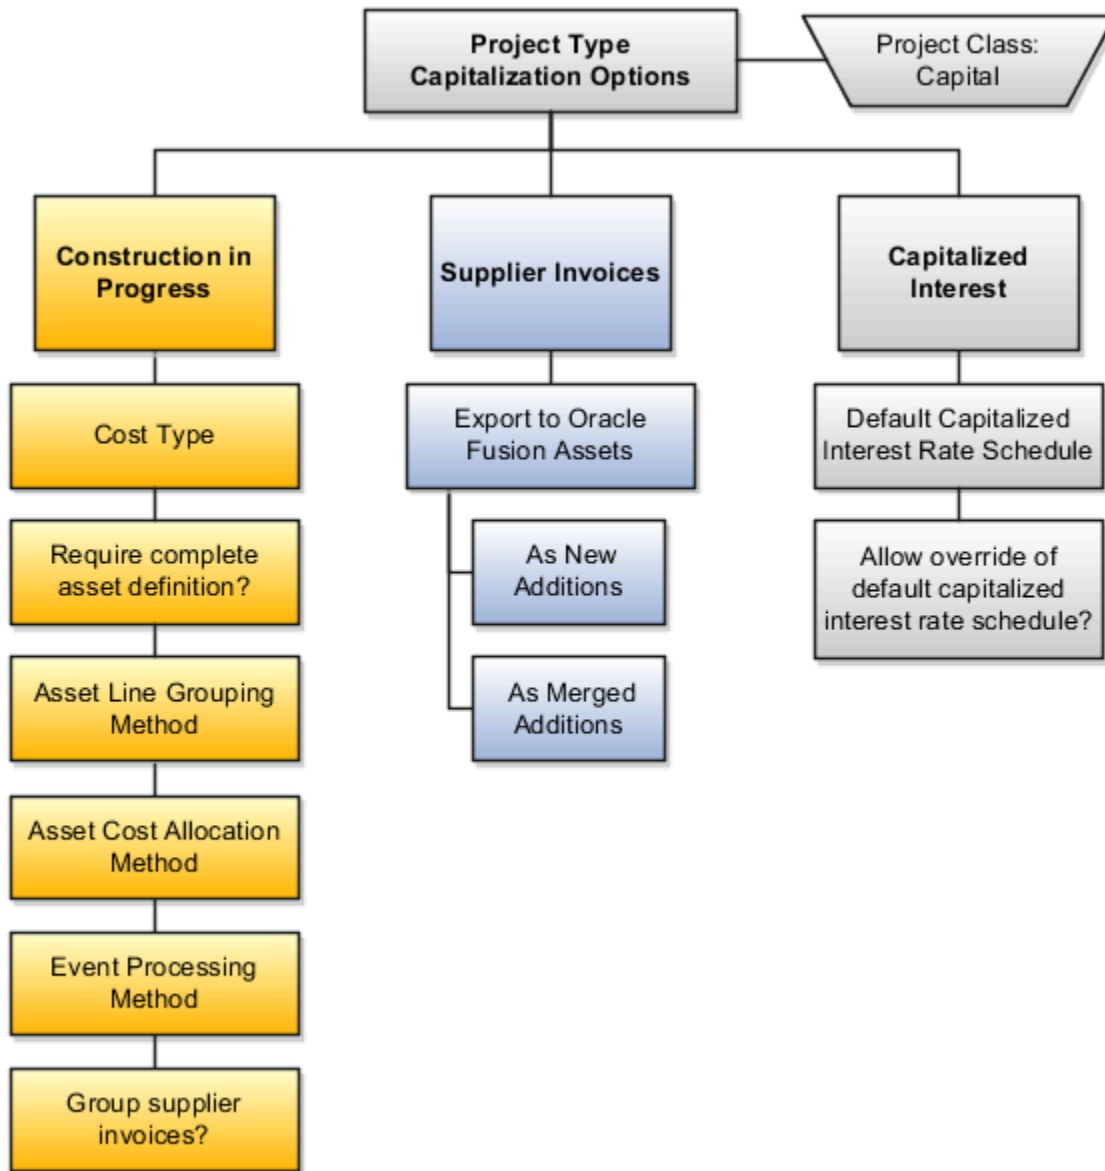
Project Type Capitalization Options

Project Class: Capital

Construction in Progress

Cost Type

Require complete asset definition?

Asset Line Grouping Method

Asset Cost Allocation Method

Event Processing Method

Group supplier invoices?

Supplier Invoices

Export to Oracle Fusion Assets

As New Additions

As Merged Additions

Capitalized Interest

Default Capitalized Interest Rate Schedule

Allow override of default capitalized interest rate schedule?